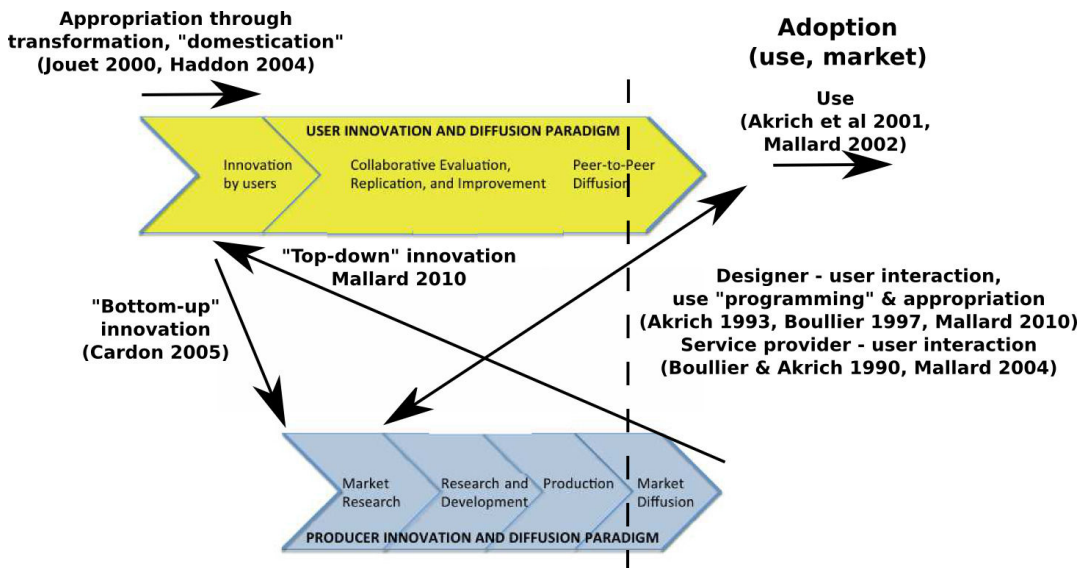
Appropriation through transformation, "domestication" (Jouet 2000, Haddon 2004)

Adoption (use, market)

USER INNOVATION AND DIFFUSION PARADIGM

Innovation by users

Collaborative Evaluation, Replication, and Improvement

Peer-to-Peer Diffusion

Use (Akrich et al 2001, Mallard 2002)

"Top-down" innovation Mallard 2010

"Bottom-up" innovation (Cardon 2005)

Designer - user interaction, use "programming" & appropriation (Akrich 1993, Boullier 1997, Mallard 2010)
Service provider - user interaction (Boullier & Akrich 1990, Mallard 2004)

Market Research

Research and Development

Production

Market Diffusion

PRODUCER INNOVATION AND DIFFUSION PARADIGM